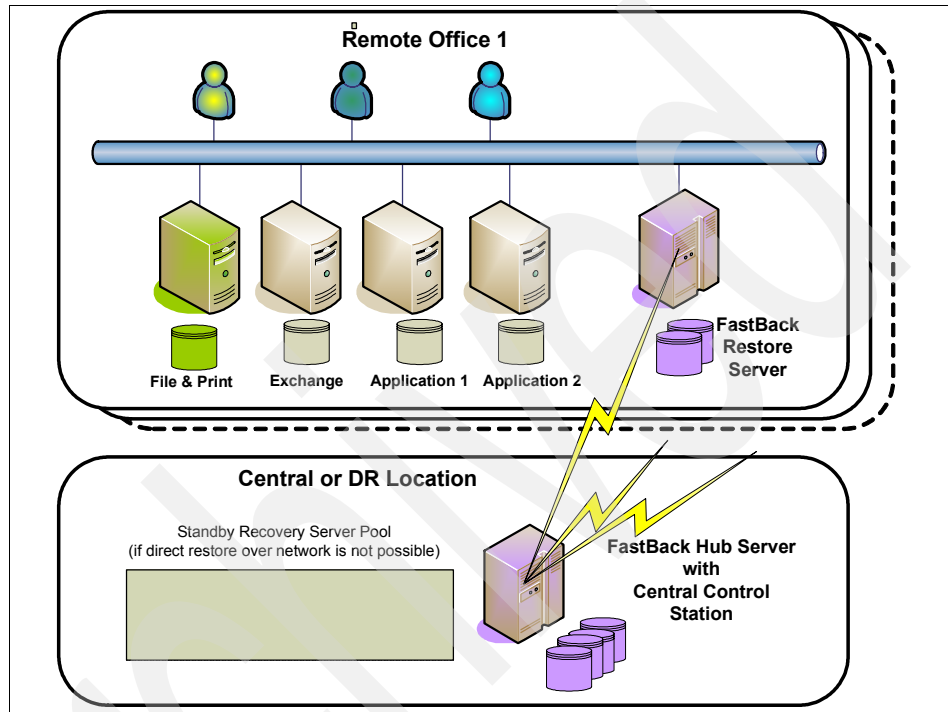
Remote Office 1

File & Print

Exchange

Application 1

Application 2

FastBack Restore Server

Central or DR Location

Standby Recovery Server Pool
(if direct restore over network is not possible)

FastBack Hub Server with Central Control Station